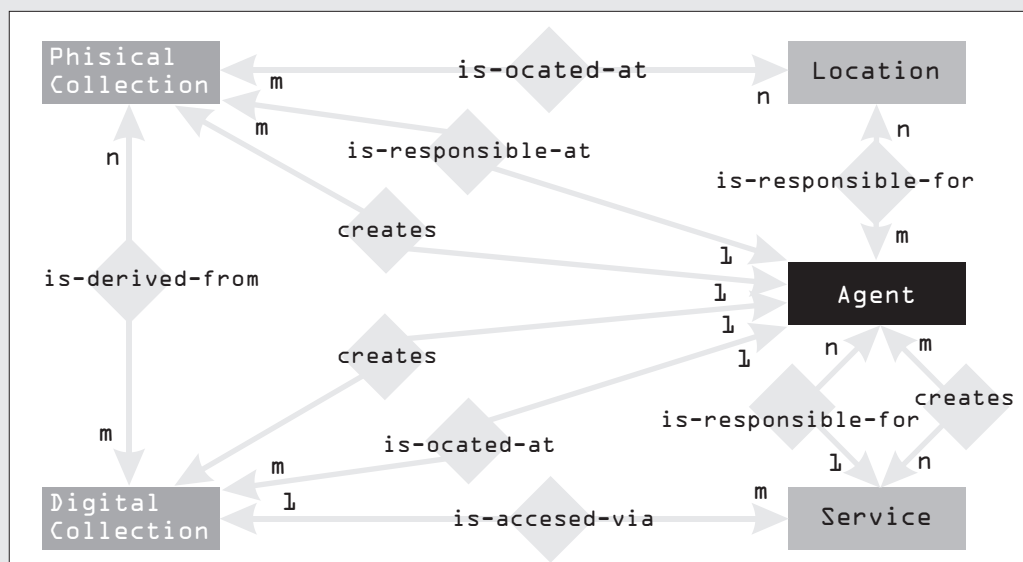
Phisical Collection

m

is-ocated-at

Location

n

m

is-responsible-at

n

is-responsible-for

m

n

creates

1

is-derived-from

1

Agent

1

creates

1

n

m

creates

is-responsible-for

m

is-ocated-at

m

1

n

Digital Collection

1

m

is-accesed-via

Service